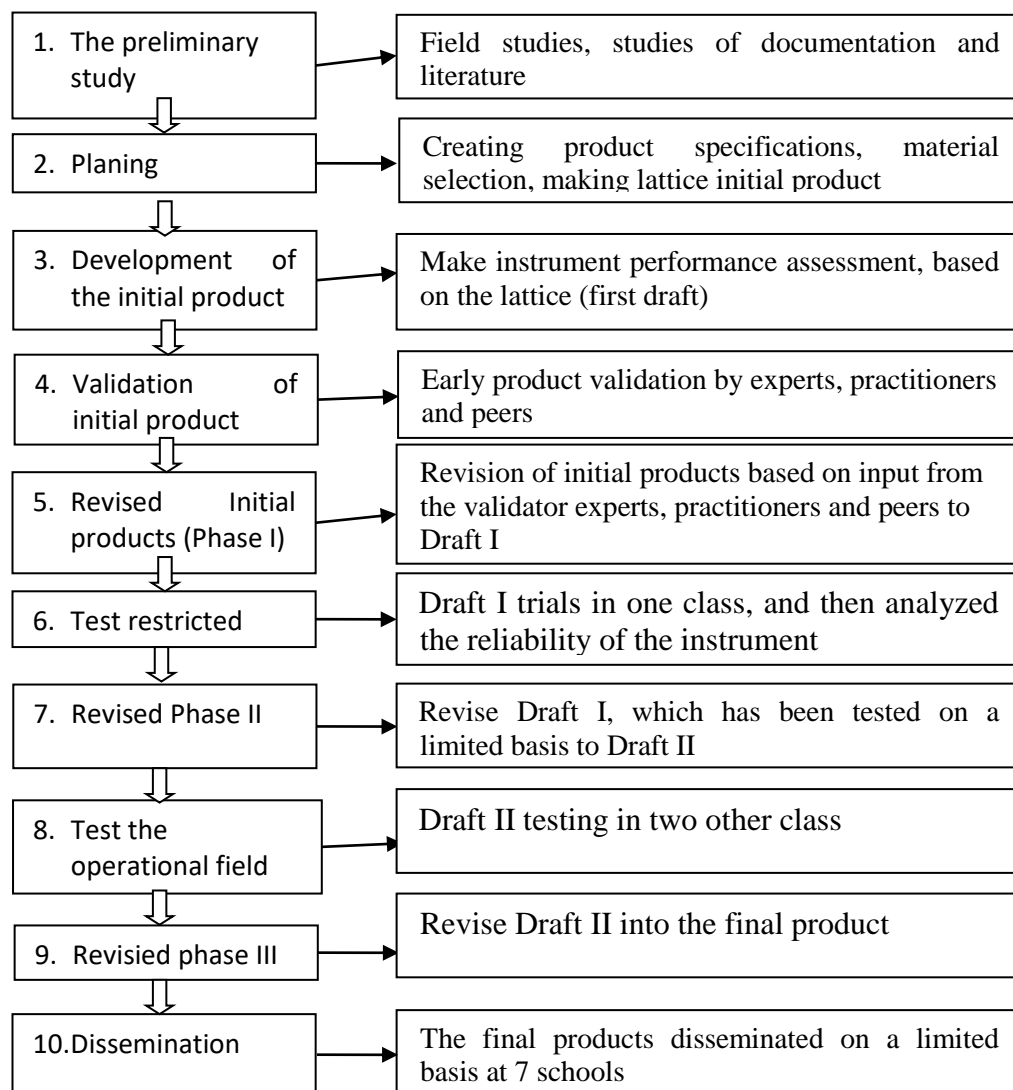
1. The preliminary study

Field studies, studies of documentation and literature

2. Planing

Creating product specifications, material selection, making lattice initial product

3. Development of the initial product

Make instrument performance assessment, based on the lattice (first draft)

4. Validation of initial product

Early product validation by experts, practitioners and peers

5. Revised Initial products (Phase I)

Revision of initial products based on input from the validator experts, practitioners and peers to Draft I

6. Test restricted

Draft I trials in one class, and then analyzed the reliability of the instrument

7. Revised Phase II

Revise Draft I, which has been tested on a limited basis to Draft II

8. Test the operational field

Draft II testing in two other class

9. Revisied phase III

Revise Draft II into the final product

10.Dissemination

The final products disseminated on a limited basis at 7 schools